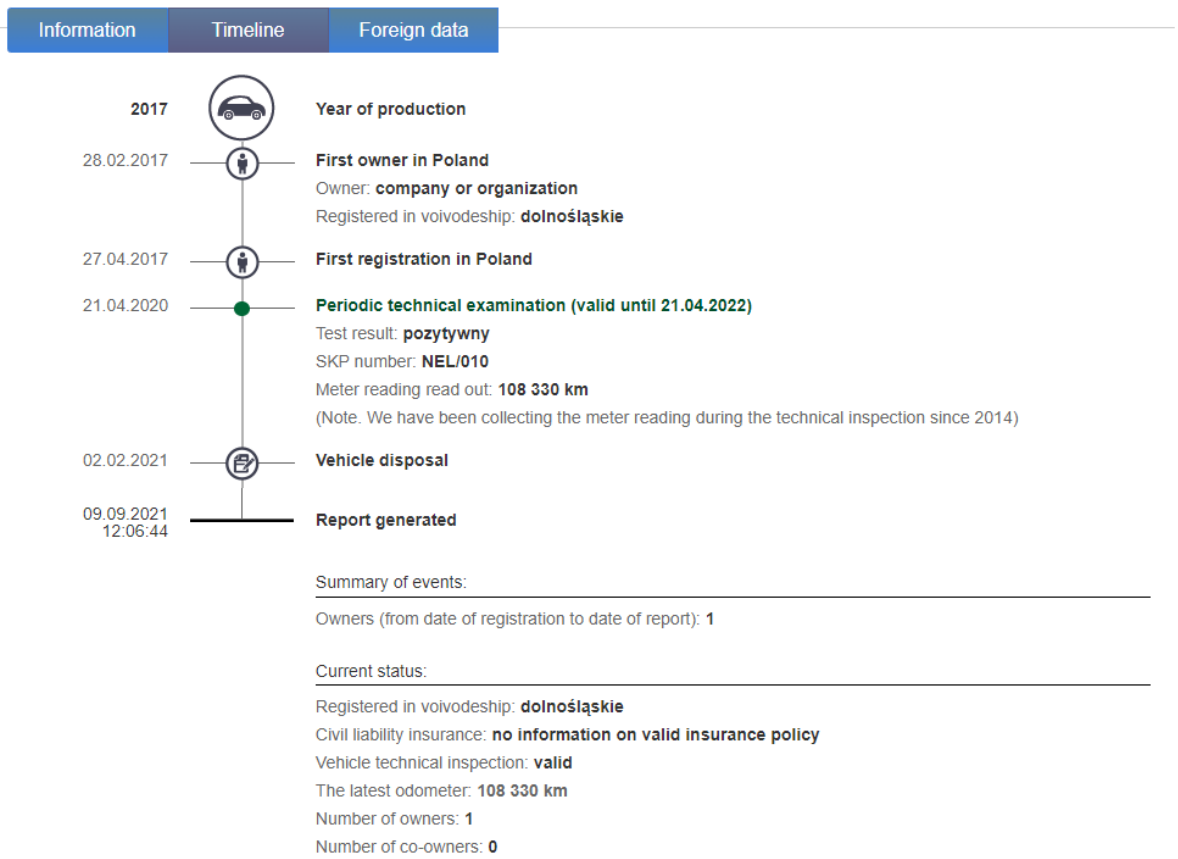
Information | Timeline | Foreign data

2017 Year of production

28.02.2017 First owner in Poland
Owner: company or organization
Registered in voivodeship: dolnośląskie

27.04.2017 First registration in Poland

21.04.2020 Periodic technical examination (valid until 21.04.2022)
Test result: pozytywny
SKP number: NEL/010
Meter reading read out: 108 330 km
(Note. We have been collecting the meter reading during the technical inspection since 2014)

02.02.2021 Vehicle disposal

09.09.2021 12:06:44 Report generated

Summary of events:

Owners (from date of registration to date of report): 1

Current status:

Registered in voivodeship: dolnośląskie
Civil liability insurance: no information on valid insurance policy
Vehicle technical inspection: valid
The latest odometer: 108 330 km
Number of owners: 1
Number of co-owners: 0